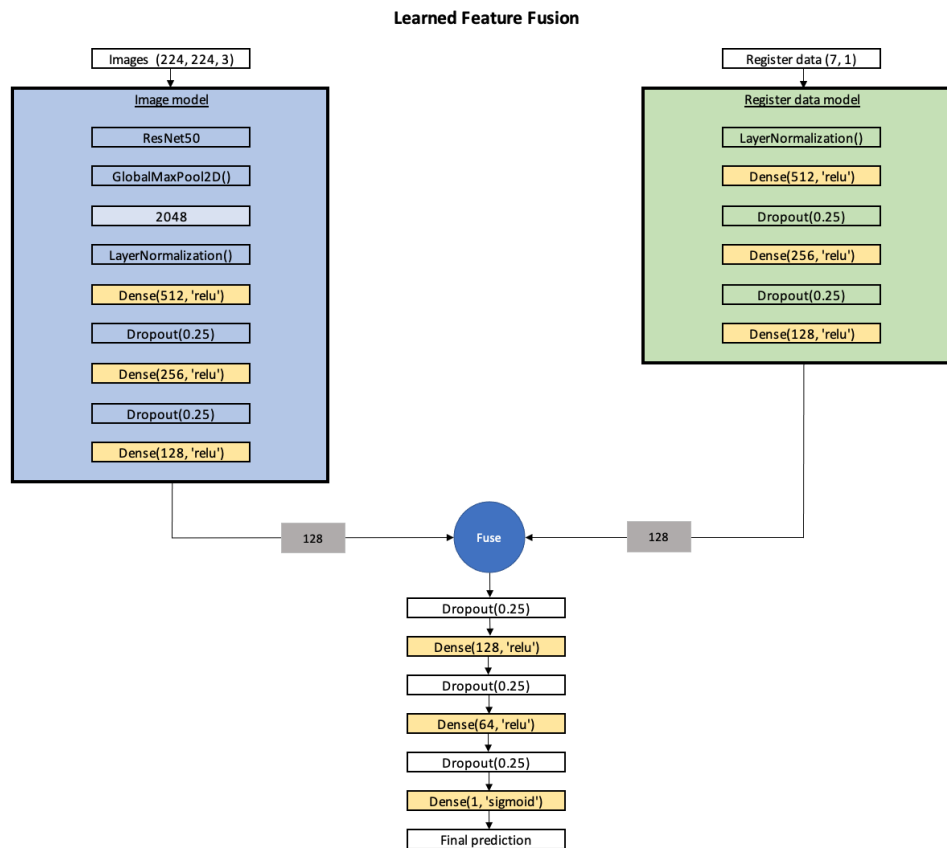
Learned Feature Fusion

Images (224, 224, 3)

Image model

ResNet50

GlobalMaxPool2D()

2048

LayerNormalization()

Dense(512, 'relu')

Dropout(0.25)

Dense(256, 'relu')

Dropout(0.25)

Dense(128, 'relu')

Register data (7, 1)

Register data model

LayerNormalization()

Dense(512, 'relu')

Dropout(0.25)

Dense(256, 'relu')

Dropout(0.25)

Dense(128, 'relu')

128

Fuse

128

Dropout(0.25)

Dense(128, 'relu')

Dropout(0.25)

Dense(64, 'relu')

Dropout(0.25)

Dense(1, 'sigmoid')

Final prediction